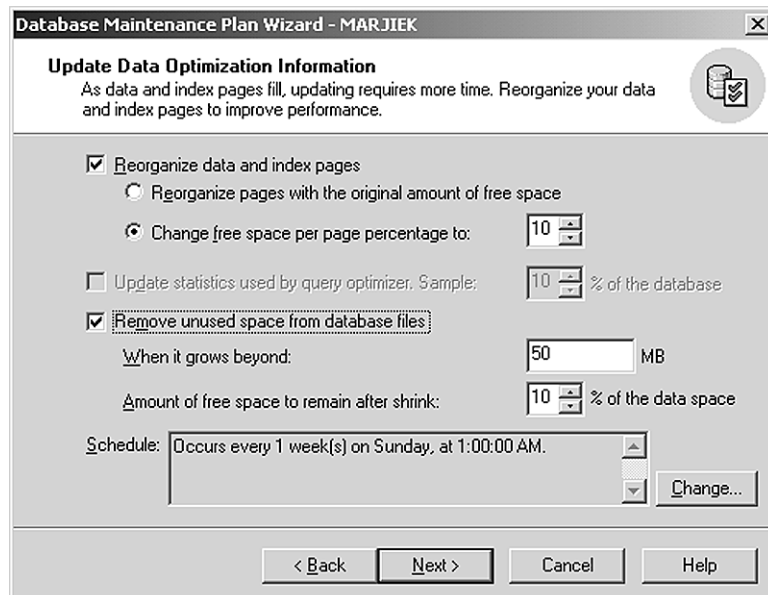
Database Maintenance Plan Wizard - MARJIEK

Update Data Optimization Information
As data and index pages fill, updating requires more time. Reorganize your data and index pages to improve performance.

Reorganize data and index pages

Reorganize pages with the original amount of free space

Change free space per page percentage to: 10

Update statistics used by query optimizer. Sample: 10 % of the database

Remove unused space from database files

When it grows beyond: 50 MB

Amount of free space to remain after shrink: 10 % of the data space

Schedule: Occurs every 1 week(s) on Sunday, at 1:00:00 AM.

Change...

< Back Next > Cancel Help